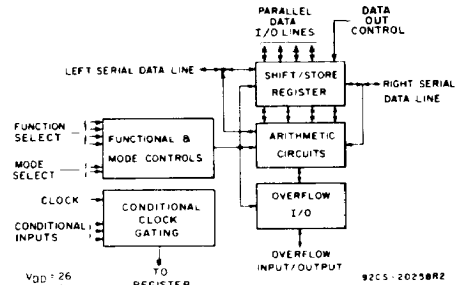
PARALLEL DATA I/O LINES

DATA OUT CONTROL

LEFT SERIAL DATA LINE

SHIFT/STORE REGISTER

RIGHT SERIAL DATA LINE

FUNCTION SELECT

FUNCTIONAL & MODE CONTROLS

MODE SELECT

ARITHMETIC CIRCUITS

CLOCK

CONDITIONAL INPUTS

CONDITIONAL CLOCK GATING

OVERFLOW I/O

OVERFLOW INPUT/OUTPUT

$V_{DD}$ : 26

TO REGISTER

92CS-20250R2